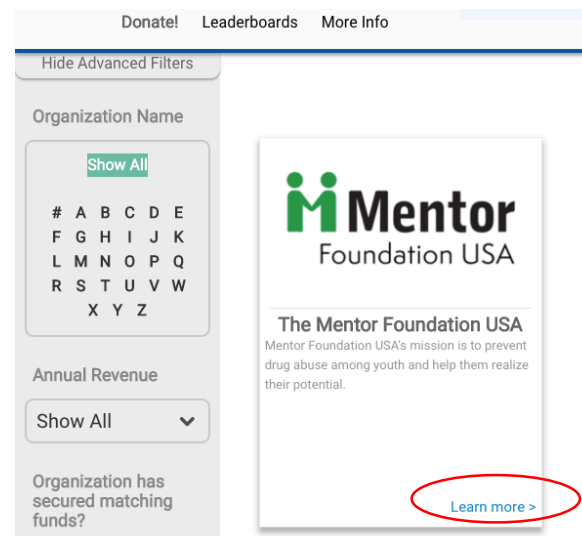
Donate! Leaderboards More Info

Hide Advanced Filters

Organization Name

Show All

# A B C D E
F G H I J K
L M N O P Q
R S T U V W
X Y Z

Annual Revenue

Show All

Organization has secured matching funds?

Mentor
Foundation USA

The Mentor Foundation USA

Mentor Foundation USA's mission is to prevent drug abuse among youth and help them realize their potential.

Learn more >